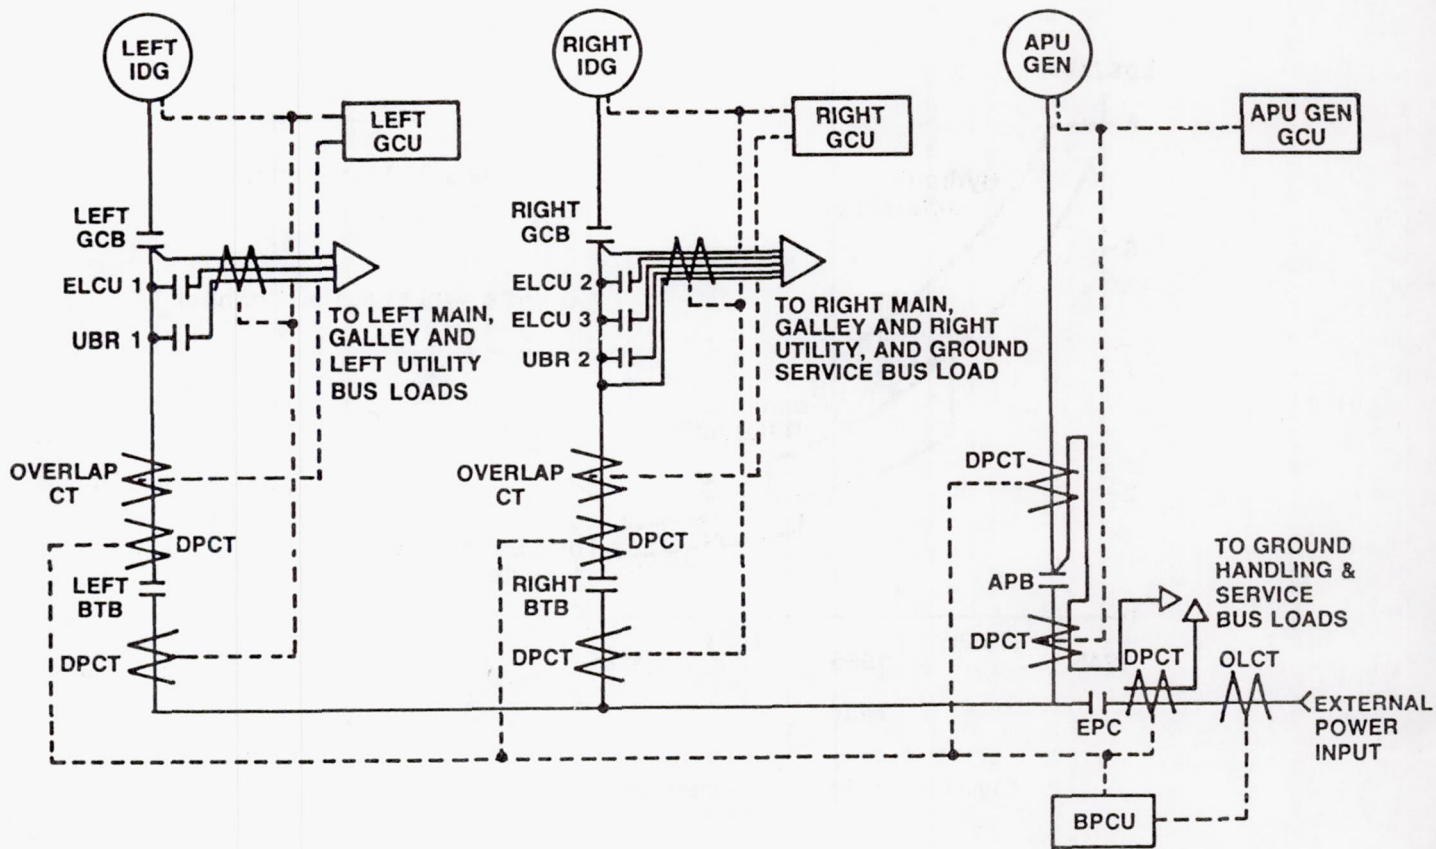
LEFT IDG

RIGHT IDG

APU GEN

LEFT GCU

RIGHT GCU

APU GEN GCU

LEFT GCB

ELCU 1

UBR 1

TO LEFT MAIN, GALLEY AND LEFT UTILITY BUS LOADS

RIGHT GCB

ELCU 2

ELCU 3

UBR 2

TO RIGHT MAIN, GALLEY AND RIGHT UTILITY, AND GROUND SERVICE BUS LOAD

OVERLAP CT

DPCT

LEFT BTB

DPCT

OVERLAP CT

DPCT

RIGHT BTB

DPCT

DPCT

APB

DPCT

TO GROUND HANDLING & SERVICE BUS LOADS

DPCT

OLCT

EXTERNAL POWER INPUT

EPC

BPCU